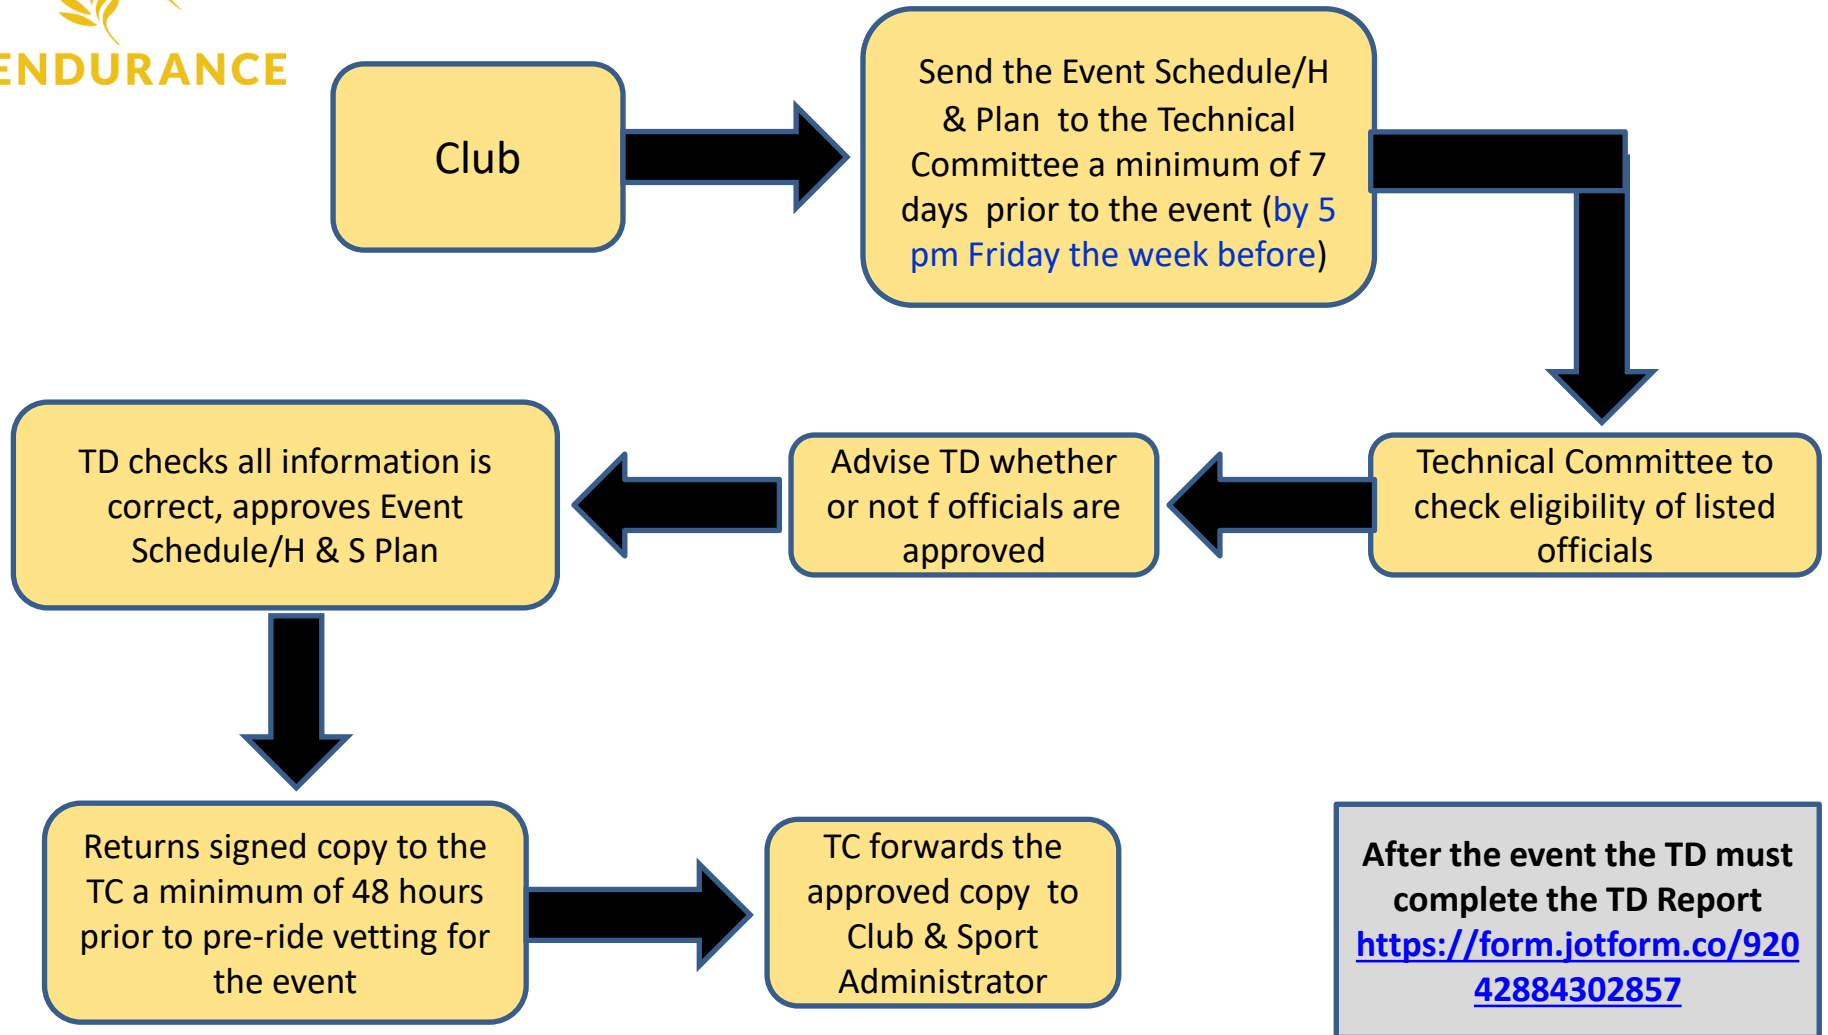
ENDURANCE

Club

Send the Event Schedule/H & Plan to the Technical Committee a minimum of 7 days prior to the event (by 5 pm Friday the week before)

Technical Committee to check eligibility of listed officials

Advise TD whether or not f officials are approved

TD checks all information is correct, approves Event Schedule/H & S Plan

Returns signed copy to the TC a minimum of 48 hours prior to pre-ride vetting for the event

TC forwards the approved copy to Club & Sport Administrator

After the event the TD must complete the TD Report https://form.jotform.co/92042884302857